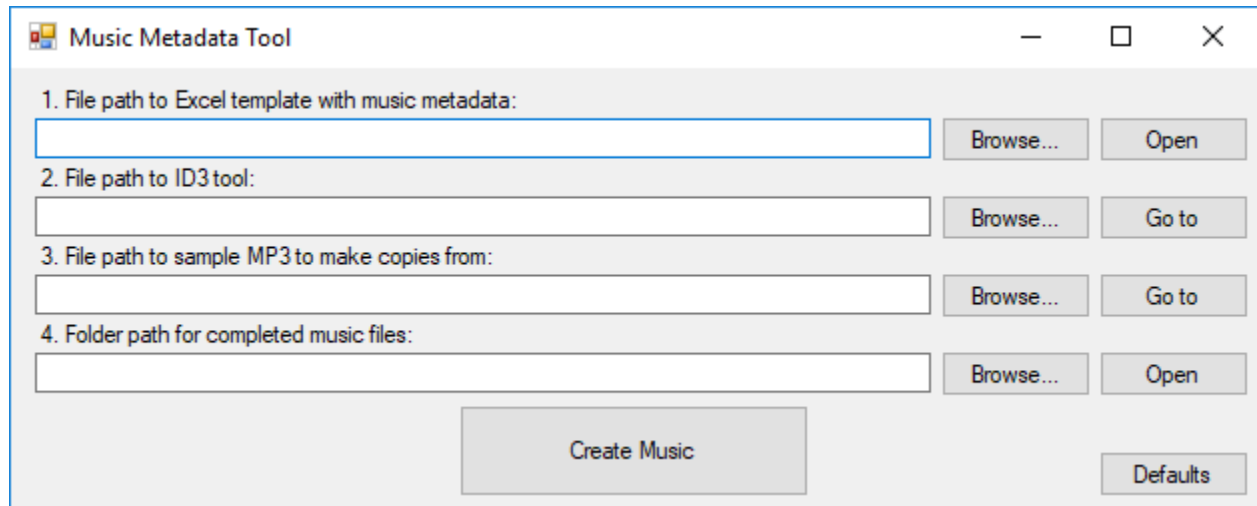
Music Metadata Tool

1. File path to Excel template with music metadata:

Browse... Open

2. File path to ID3 tool:

Browse... Go to

3. File path to sample MP3 to make copies from:

Browse... Go to

4. Folder path for completed music files:

Browse... Open

Create Music

Defaults